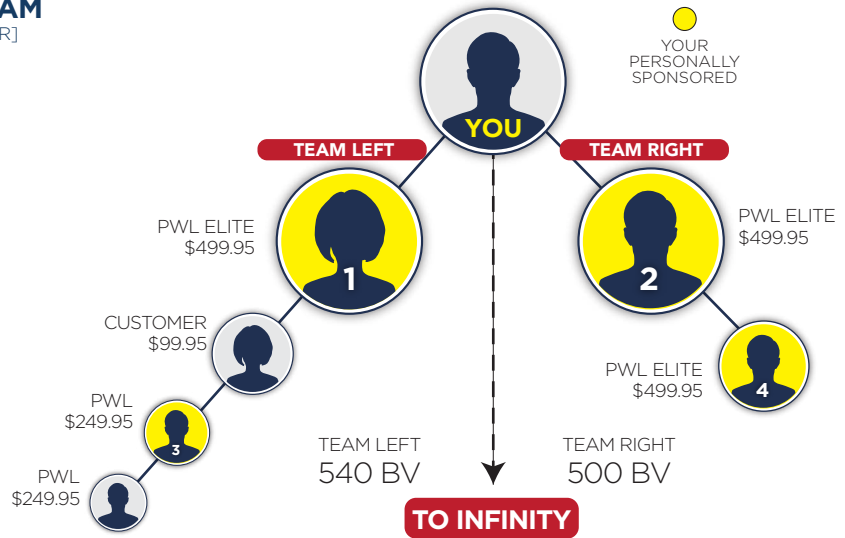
AM
R]

YOUR PERSONALLY SPONSORED

YOU

TEAM LEFT

TEAM RIGHT

PWL ELITE
$499.95

1

PWL ELITE
$499.95

2

CUSTOMER
$99.95

PWL ELITE
$499.95

4

PWL
$249.95

3

PWL
$249.95

TEAM LEFT
540 BV

TEAM RIGHT
500 BV

TO INFINITY